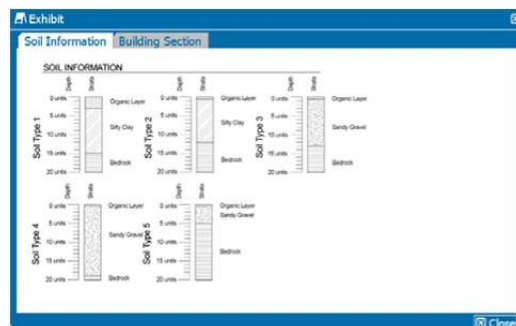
Exhibit

Soil Information | Building Section

SOIL INFORMATION

Soil Type 1
Depth
Strata
0 units
5 units
10 units
15 units
20 units
Organic Layer
Silty Clay
Bedrock

Soil Type 2
Depth
Strata
0 units
5 units
10 units
15 units
20 units
Organic Layer
Silty Clay
Bedrock

Soil Type 3
Depth
Strata
0 units
5 units
10 units
15 units
20 units
Organic Layer
Sandy Gravel
Bedrock

Soil Type 4
Depth
Strata
0 units
5 units
10 units
15 units
20 units
Organic Layer
Sandy Gravel
Bedrock

Soil Type 5
Depth
Strata
0 units
5 units
10 units
15 units
20 units
Organic Layer
Sandy Gravel
Bedrock

Close